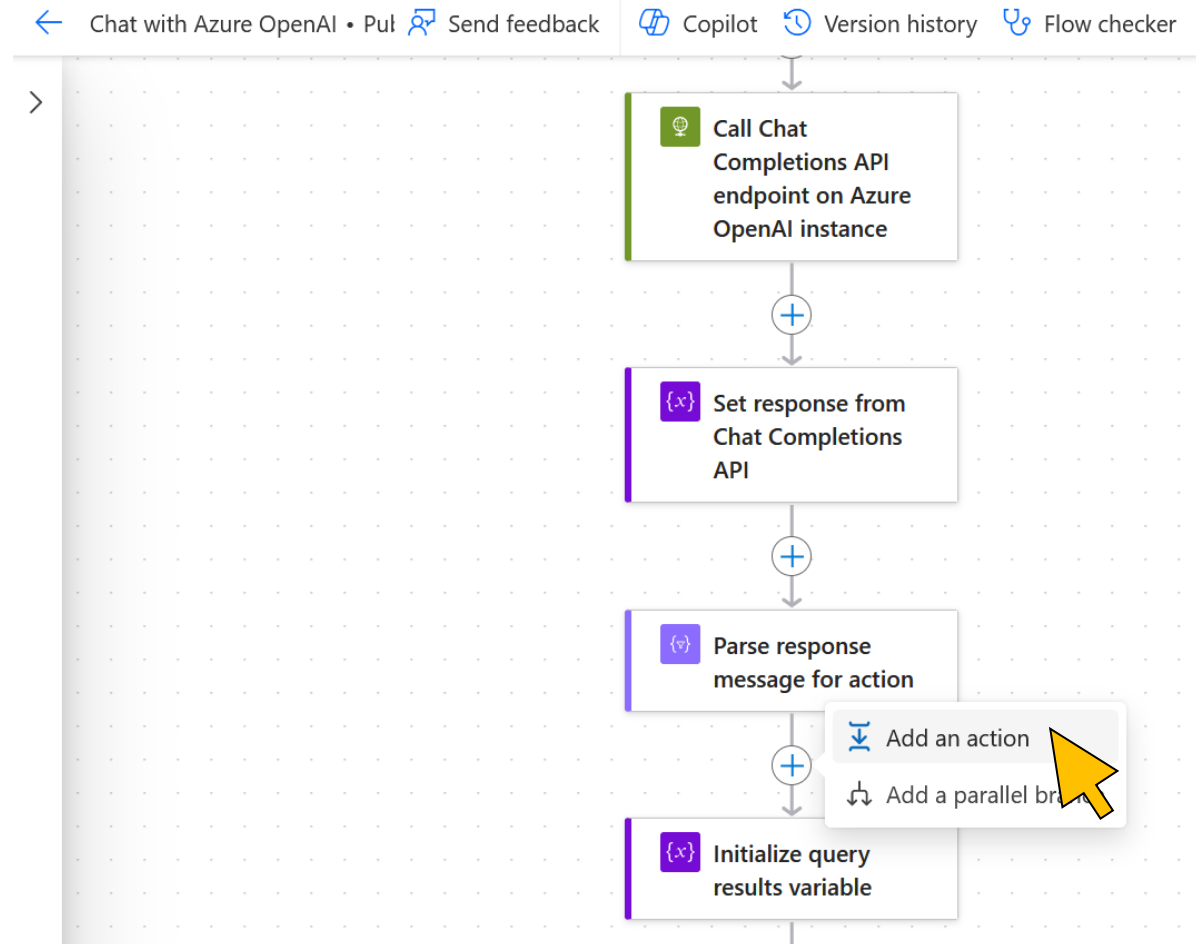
Chat with Azure OpenAI • Pul Send feedback Copilot Version history Flow checker

Call Chat Completions API endpoint on Azure OpenAI instance

Set response from Chat Completions API

Parse response message for action

Add an action

Add a parallel bra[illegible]

Initialize query results variable